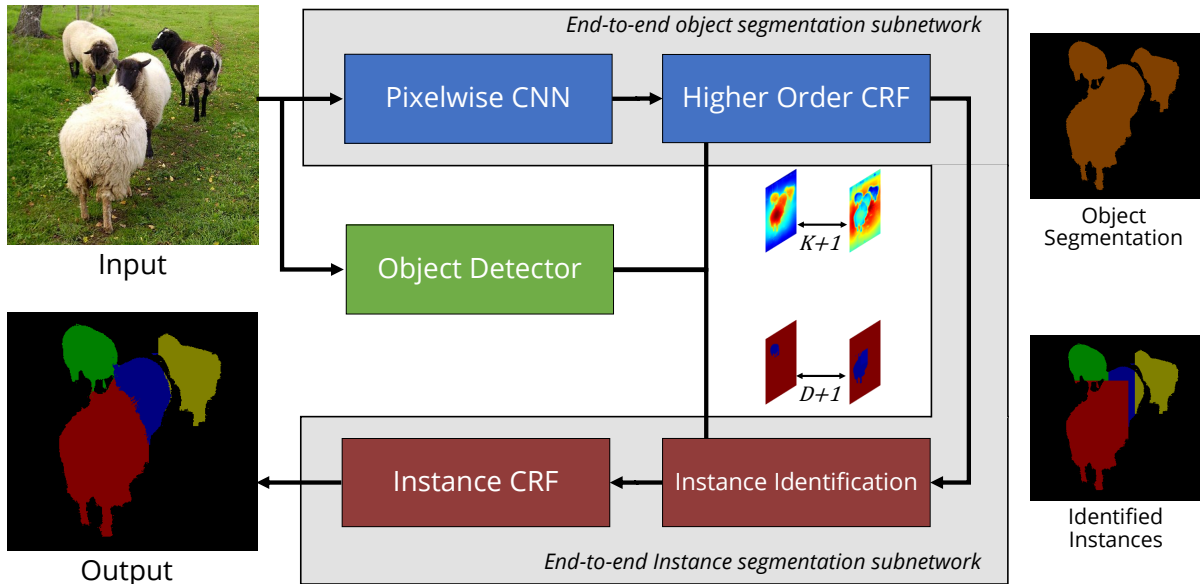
End-to-end object segmentation subnetwork

Pixelwise CNN

Higher Order CRF

Object Segmentation

Input

Object Detector

$K+1$

$D+1$

Output

Instance CRF

Instance Identification

Identified Instances

End-to-end Instance segmentation subnetwork